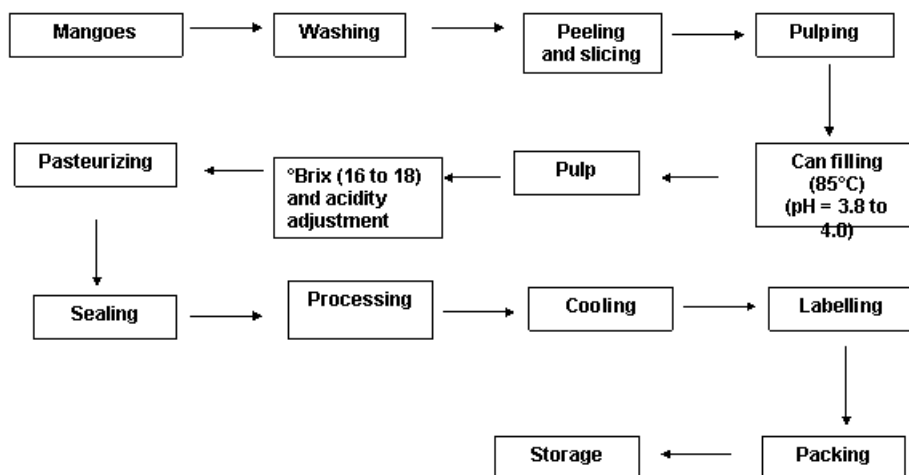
Mangoes

Washing

Peeling and slicing

Pulping

Can filling (85°C) (pH = 3.8 to 4.0)

Pulp

°Brix (16 to 18) and acidity adjustment

Pasteurizing

Sealing

Processing

Cooling

Labelling

Packing

Storage